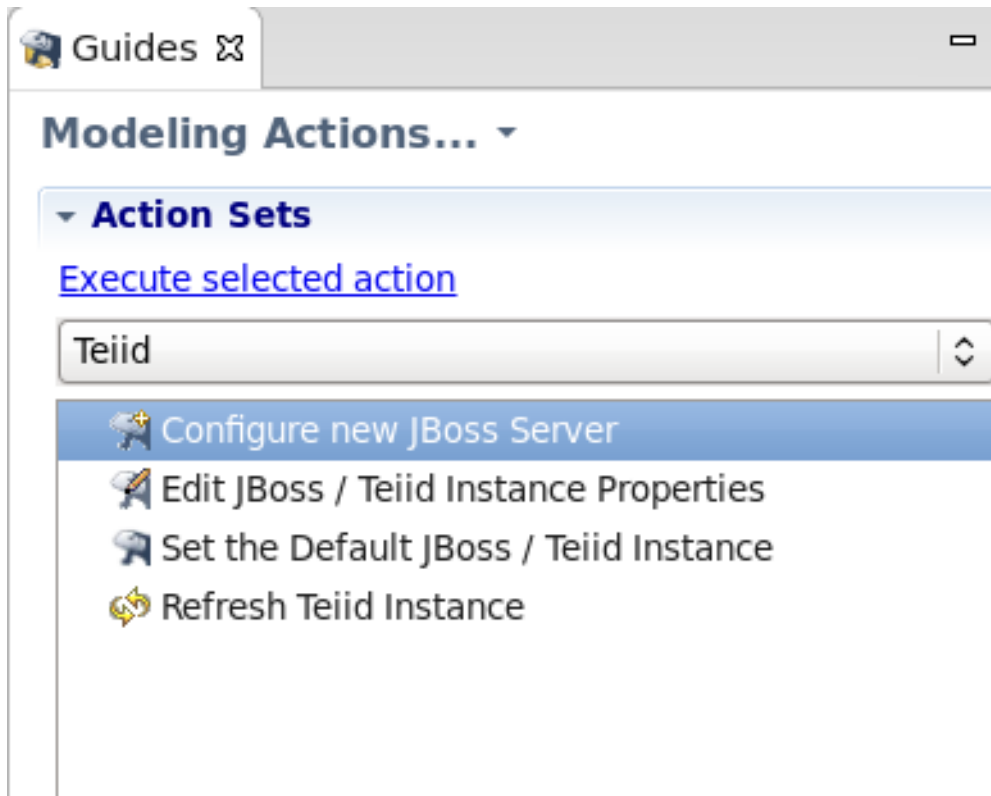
Guides

Modeling Actions...

Action Sets

Execute selected action

Teiid

Configure new JBoss Server
Edit JBoss / Teiid Instance Properties
Set the Default JBoss / Teiid Instance
Refresh Teiid Instance